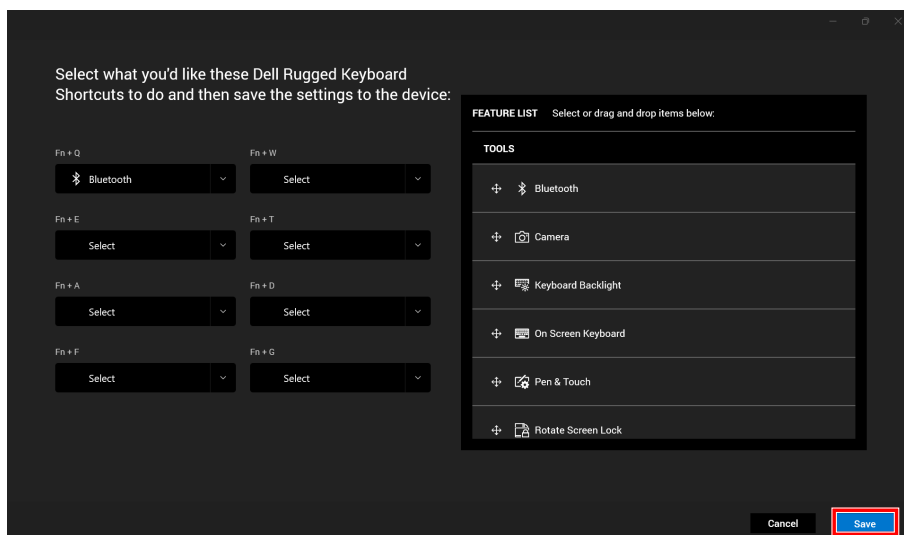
Select what you'd like these Dell Rugged Keyboard Shortcuts to do and then save the settings to the device:

Fn + Q
Bluetooth

Fn + W
Select

Fn + E
Select

Fn + T
Select

Fn + A
Select

Fn + D
Select

Fn + F
Select

Fn + G
Select

FEATURE LIST Select or drag and drop items below:

TOOLS

Bluetooth

Camera

Keyboard Backlight

On Screen Keyboard

Pen & Touch

Rotate Screen Lock

Cancel

Save